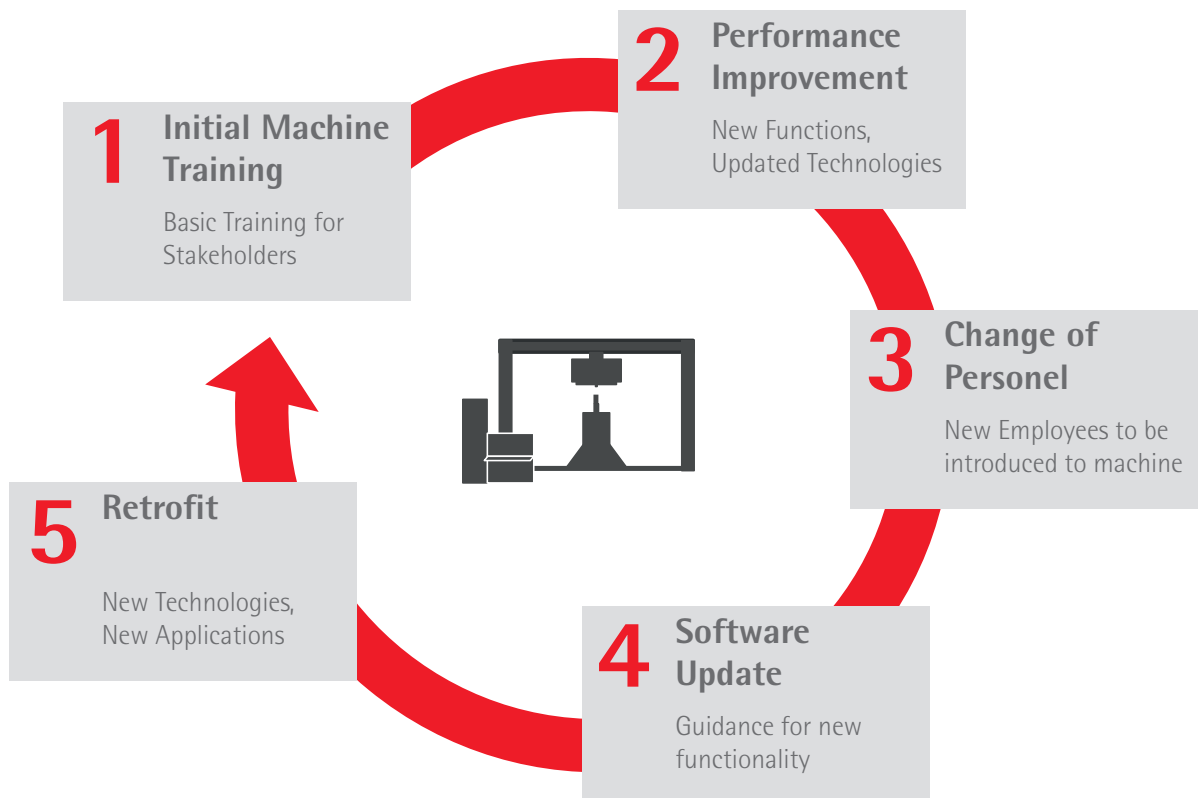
1 Initial Machine Training

Basic Training for Stakeholders

2 Performance Improvement

New Functions, Updated Technologies

3 Change of Personel

New Employees to be introduced to machine

4 Software Update

Guidance for new functionality

5 Retrofit

New Technologies, New Applications